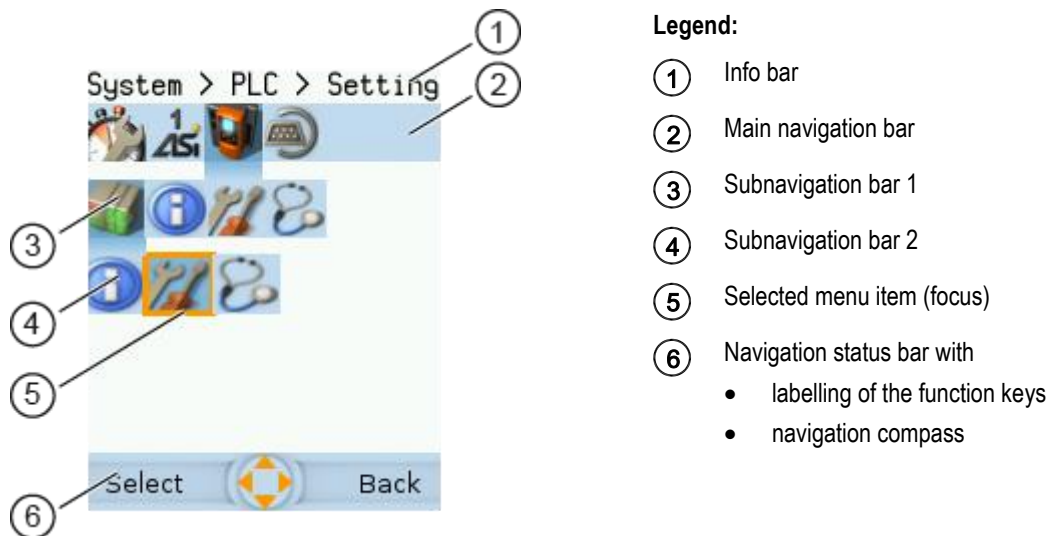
System > PLC > Setting

1
2
3
4
5
6

Select Back

Legend:

1 Info bar

2 Main navigation bar

3 Subnavigation bar 1

4 Subnavigation bar 2

5 Selected menu item (focus)

6 Navigation status bar with

- labelling of the function keys
- navigation compass